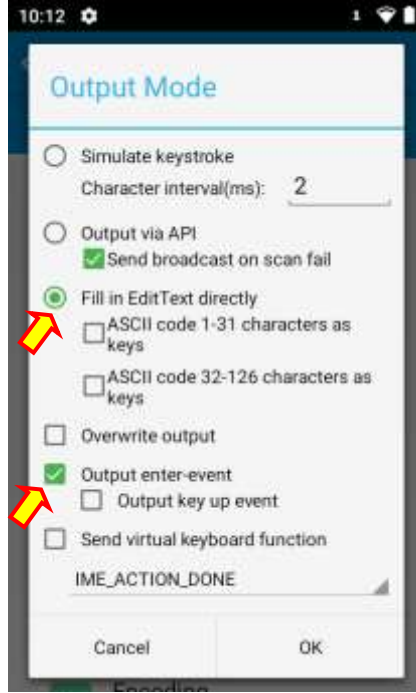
10:12

Output Mode

Simulate keystroke

Character interval(ms): 2

Output via API

Send broadcast on scan fail

Fill in EditText directly

ASCII code 1-31 characters as keys

ASCII code 32-126 characters as keys

Overwrite output

Output enter-event

Output key up event

Send virtual keyboard function

IME_ACTION_DONE

Cancel

OK

Encoding